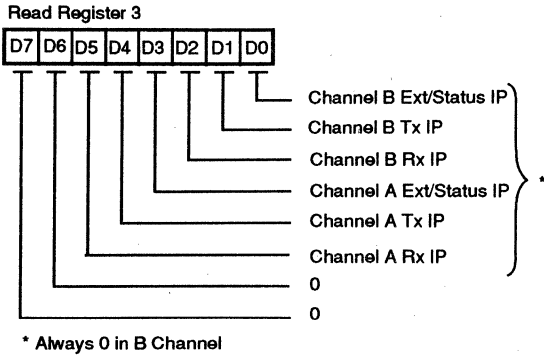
Read Register 3

| D7 | D6 | D5 | D4 | D3 | D2 | D1 | D0 |
|---|---|---|---|---|---|---|---|

Channel B Ext/Status IP
Channel B Tx IP
Channel B Rx IP
Channel A Ext/Status IP
Channel A Tx IP
Channel A Rx IP
0
0

*

* Always 0 in B Channel